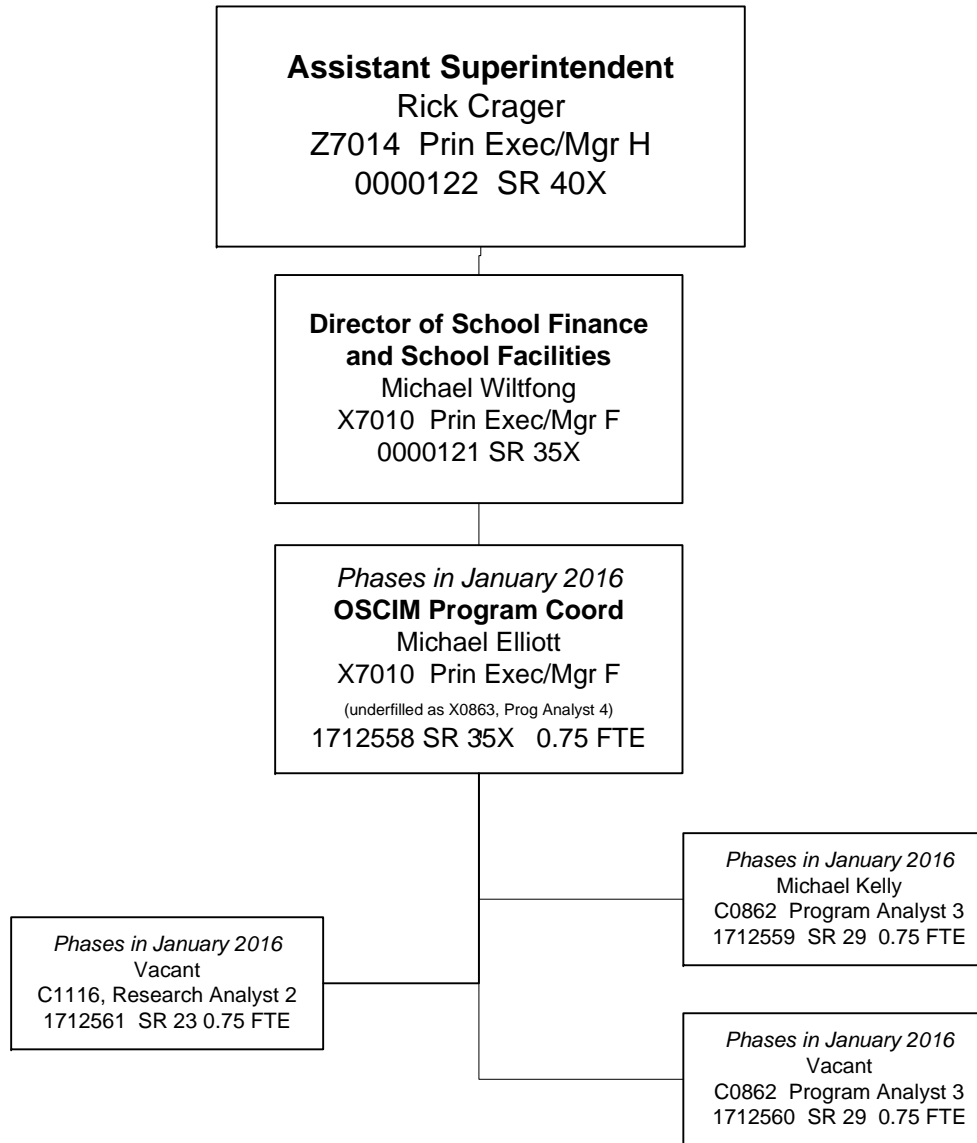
**Assistant Superintendent**
Rick Crager
Z7014 Prin Exec/Mgr H
0000122 SR 40X

**Director of School Finance and School Facilities**
Michael Wiltfong
X7010 Prin Exec/Mgr F
0000121 SR 35X

*Phases in January 2016*
**OSCIM Program Coord**
Michael Elliott
X7010 Prin Exec/Mgr F
(underfilled as X0863, Prog Analyst 4)
1712558 SR 35X 0.75 FTE

*Phases in January 2016*
Michael Kelly
C0862 Program Analyst 3
1712559 SR 29 0.75 FTE

*Phases in January 2016*
Vacant
C1116, Research Analyst 2
1712561 SR 23 0.75 FTE

*Phases in January 2016*
Vacant
C0862 Program Analyst 3
1712560 SR 29 0.75 FTE